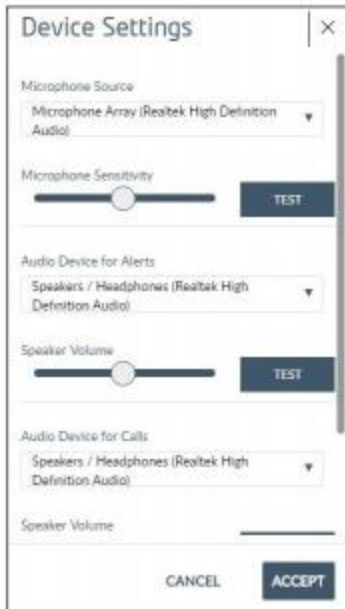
Device Settings

×

Microphone Source

Microphone Array (Realtek High Definition Audio)

Microphone Sensitivity

TEST

Audio Device for Alerts

Speakers / Headphones (Realtek High Definition Audio)

Speaker Volume

TEST

Audio Device for Calls

Speakers / Headphones (Realtek High Definition Audio)

Speaker Volume

CANCEL

ACCEPT